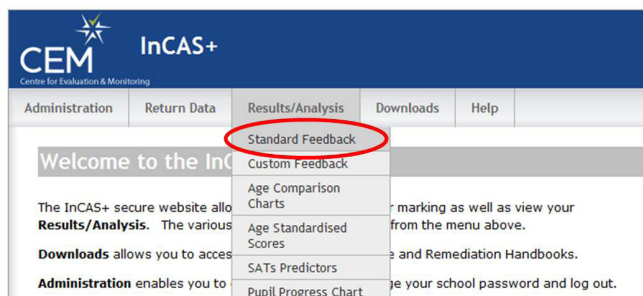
CEM
Centre for Evaluation & Monitoring
InCAS+

Administration | Return Data | Results/Analysis | Downloads | Help

Standard Feedback
Custom Feedback
Age Comparison Charts
Age Standardised Scores
SATs Predictors
Pupil Progress Chart

Welcome to the InC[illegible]

The InCAS+ secure website allo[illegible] marking as well as view your Results/Analysis. The various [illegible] from the menu above.

Downloads allows you to acces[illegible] and Remediation Handbooks.

Administration enables you to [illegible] your school password and log out.